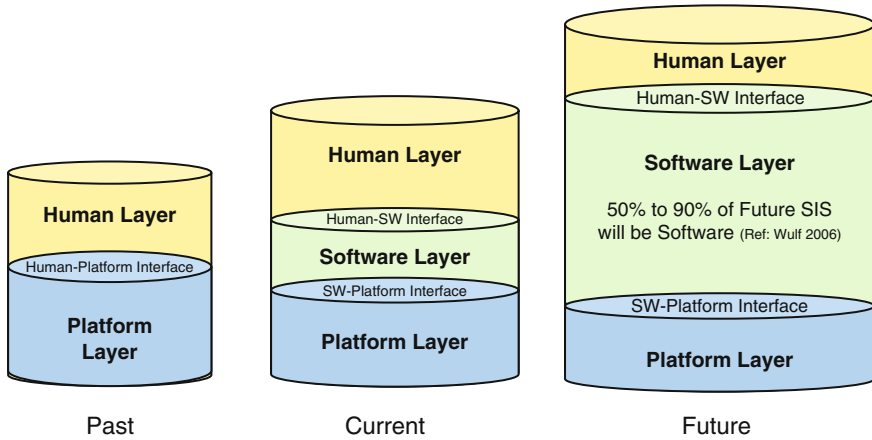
Human Layer

Human-Platform Interface

Platform Layer

Past

Human Layer

Human-SW Interface

Software Layer

SW-Platform Interface

Platform Layer

Current

Human Layer

Human-SW Interface

Software Layer

50% to 90% of Future SIS will be Software (Ref: Wulf 2006)

SW-Platform Interface

Platform Layer

Future